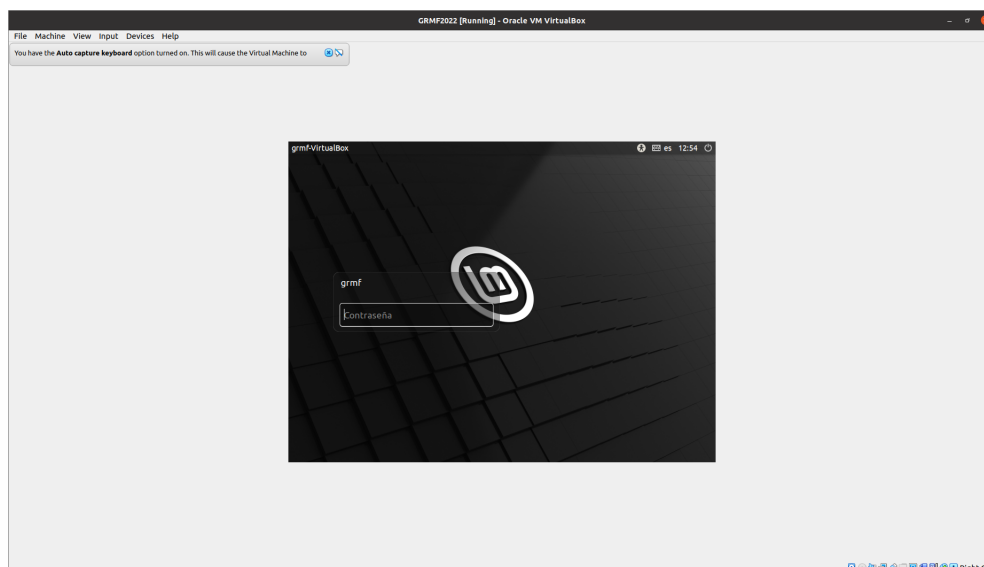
GRMF2022 [Running] - Oracle VM VirtualBox

File Machine View Input Devices Help

You have the **Auto capture keyboard** option turned on. This will cause the Virtual Machine to

grmf-VirtualBox

es 12:54

grmf

Contraseña

Right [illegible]